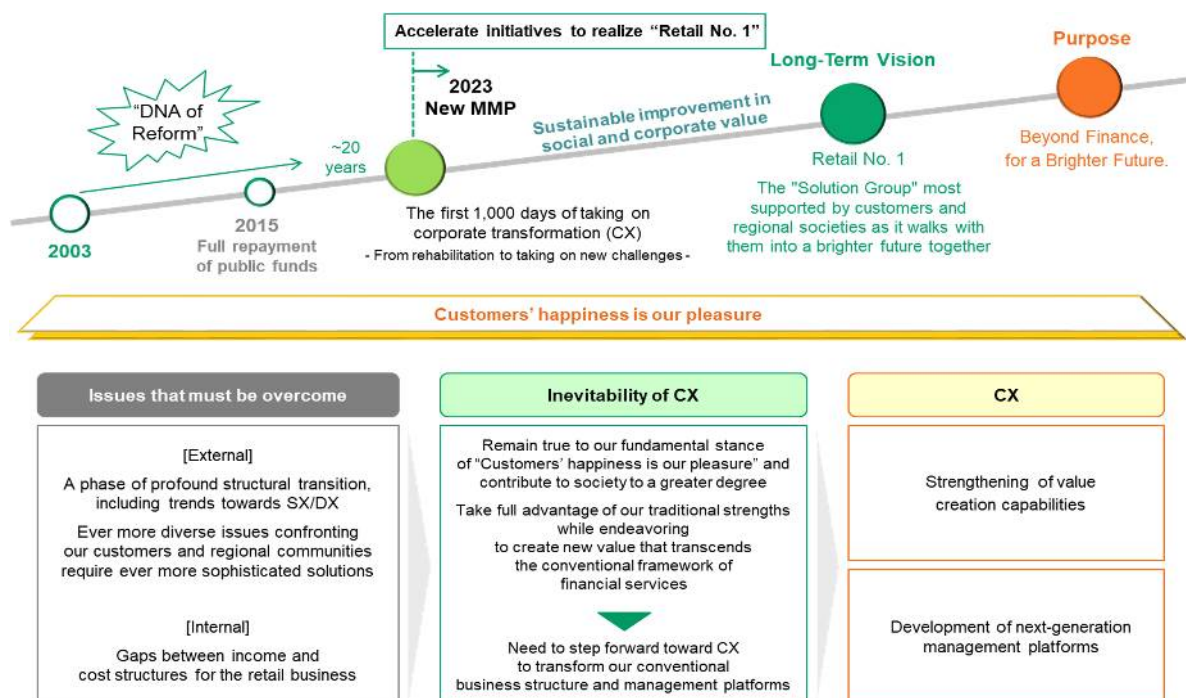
Accelerate initiatives to realize "Retail No. 1"

"DNA of Reform"

~20 years

2023
New MMP

Sustainable improvement in social and corporate value

Long-Term Vision

Purpose

2003

2015
Full repayment of public funds

The first 1,000 days of taking on corporate transformation (CX)
- From rehabilitation to taking on new challenges -

Retail No. 1

The "Solution Group" most supported by customers and regional societies as it walks with them into a brighter future together

Beyond Finance, for a Brighter Future.

Customers' happiness is our pleasure

Issues that must be overcome

[External]

A phase of profound structural transition, including trends towards SX/DX

Ever more diverse issues confronting our customers and regional communities require ever more sophisticated solutions

[Internal]

Gaps between income and cost structures for the retail business

Inevitability of CX

Remain true to our fundamental stance of "Customers' happiness is our pleasure" and contribute to society to a greater degree

Take full advantage of our traditional strengths while endeavoring to create new value that transcends the conventional framework of financial services

Need to step forward toward CX to transform our conventional business structure and management platforms

CX

Strengthening of value creation capabilities

Development of next-generation management platforms